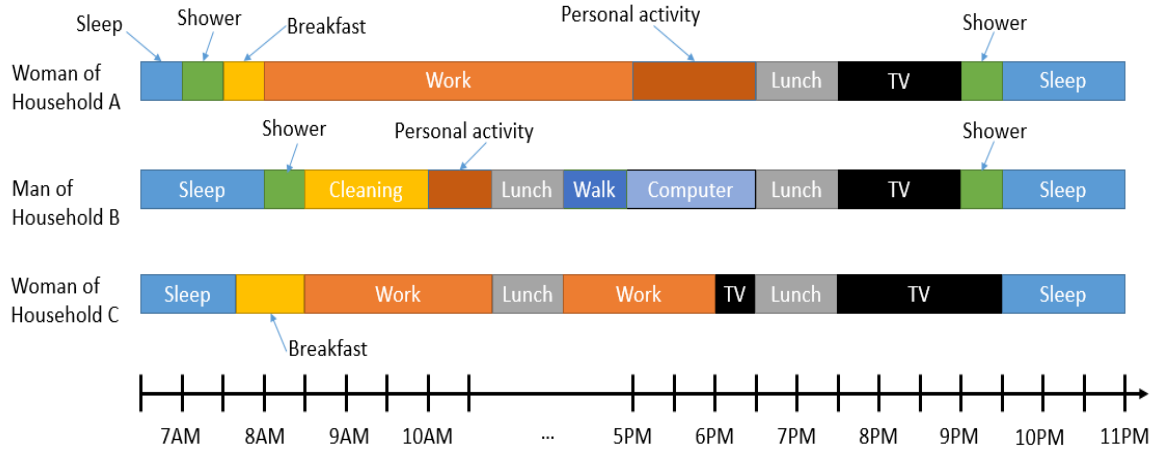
Sleep Shower Breakfast Personal activity Shower

Woman of Household A: Work Lunch TV Sleep

Shower Personal activity Shower

Man of Household B: Sleep Cleaning Lunch Walk Computer Lunch TV Sleep

Woman of Household C: Sleep Work Lunch Work TV Lunch TV Sleep

Breakfast

7AM 8AM 9AM 10AM ... 5PM 6PM 7PM 8PM 9PM 10PM 11PM